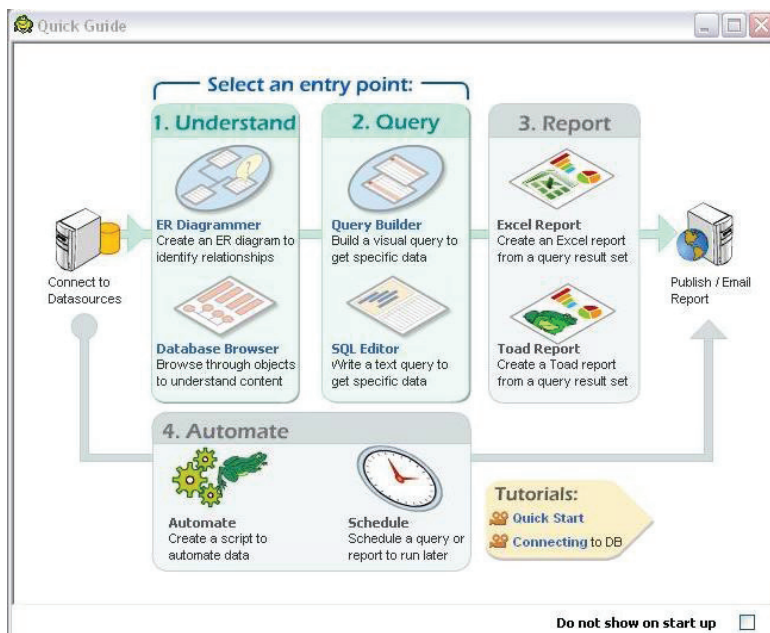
Quick Guide

Select an entry point:

1. Understand

ER Diagrammer
Create an ER diagram to identify relationships

Database Browser
Browse through objects to understand content

2. Query

Query Builder
Build a visual query to get specific data

SQL Editor
Write a text query to get specific data

3. Report

Excel Report
Create an Excel report from a query result set

Toad Report
Create a Toad report from a query result set

Connect to Datasources

Publish / Email Report

4. Automate

Automate
Create a script to automate data

Schedule
Schedule a query or report to run later

Tutorials:
Quick Start
Connecting to DB

Do not show on start up